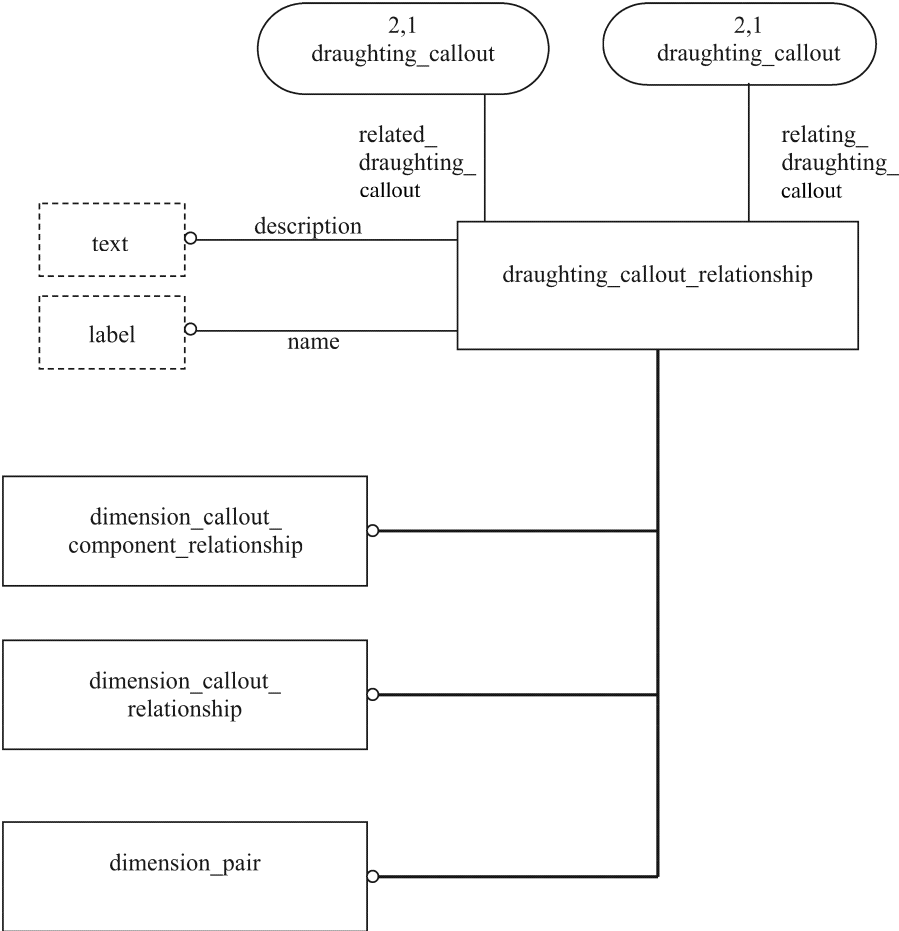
2,1
draughting_callout

2,1
draughting_callout

related_
draughting_
callout

relating_
draughting_
callout

text

description

draughting_callout_relationship

label

name

dimension_callout_
component_relationship

dimension_callout_
relationship

dimension_pair